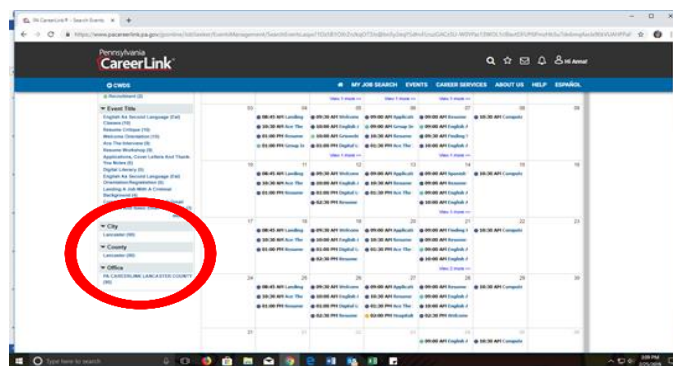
PA CareerLink® - Search Events
https://www.pacareerlink.pa.gov/jponline/JobSeeker/EventManagement/SearchEvents.aspx?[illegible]

Pennsylvania CareerLink®

Hi Anna!

CWDS

MY JOB SEARCH EVENTS CAREER SERVICES ABOUT US HELP ESPAÑOL

Recruitment (3)

Event Title
English As Second Language (Esl) Classes (10)
Resume Critique (10)
Welcome Orientation (10)
Ace The Interview (9)
Resume Workshop (9)
Applications, Cover Letters And Thank You Notes (8)
Digital Literacy (8)
English As Second Language (Esl) Orientation/Registration (8)
Landing A Job With A Criminal Background (8)
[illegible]

City
Lancaster (86)

County
Lancaster (86)

Office
PA CAREERLINK LANCASTER COUNTY (86)

View 1 more >>
View 1 more >>
View 1 more >>

03 04 05 06 07 08 09
08:45 AM Landing
09:30 AM Welcome
09:00 AM Applicati
09:00 AM Resume
10:30 AM Compute
09:30 AM Ace The
10:00 AM English
09:30 AM Group In
09:00 AM English
01:00 PM Resume
01:00 PM Grounds
09:30 AM Resume
09:30 AM Finding
01:00 PM Group In
01:00 PM Digital L
01:00 PM Ace The
10:00 AM English

10 11 12 13 14 15 16
08:45 AM Landing
09:30 AM Welcome
09:00 AM Applicati
09:00 AM Spanish
10:30 AM Compute
09:30 AM Ace The
09:00 AM English
10:30 AM Resume
09:00 AM Resume
01:00 PM Resume
01:00 PM Digital L
01:00 PM Ace The
09:30 AM English
02:30 PM Resume
10:00 AM English
View 1 more >>

17 18 19 20 21 22 23
08:45 AM Landing
09:30 AM Welcome
09:00 AM Applicati
09:00 AM Finding
10:30 AM Compute
09:30 AM Ace The
10:00 AM English
10:30 AM Resume
09:00 AM Resume
01:00 PM Resume
01:00 PM Digital L
01:00 PM Ace The
09:00 AM English
02:30 PM Resume
10:00 AM English
View 2 more >>

24 25 26 27 28 29 30
08:45 AM Landing
09:30 AM Welcome
09:00 AM Applicati
09:00 AM Resume
10:30 AM Compute
09:30 AM Ace The
10:00 AM English
10:30 AM Resume
09:00 AM English
01:00 PM Resume
01:00 PM Digital L
09:30 AM Resume
02:30 PM Resume
03:00 PM Hospitali
02:30 PM Welcome

31
09:00 AM English
10:30 AM Resume

Type here to search